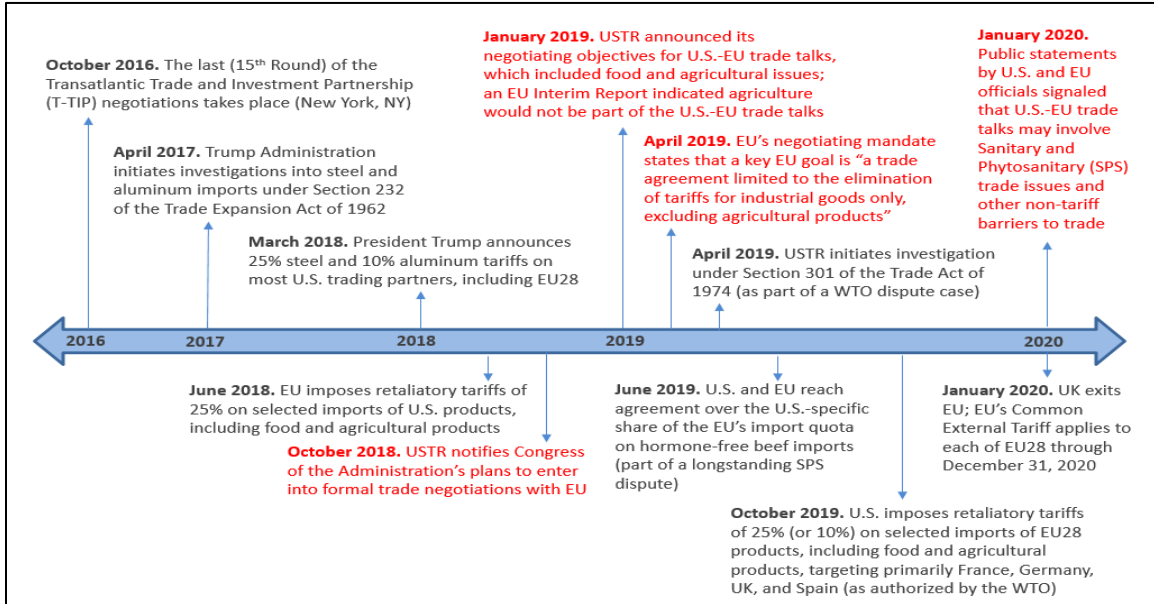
October 2016. The last (15$^{th}$ Round) of the Transatlantic Trade and Investment Partnership (T-TIP) negotiations takes place (New York, NY)

April 2017. Trump Administration initiates investigations into steel and aluminum imports under Section 232 of the Trade Expansion Act of 1962

March 2018. President Trump announces 25% steel and 10% aluminum tariffs on most U.S. trading partners, including EU28

January 2019. USTR announced its negotiating objectives for U.S.-EU trade talks, which included food and agricultural issues; an EU Interim Report indicated agriculture would not be part of the U.S.-EU trade talks

April 2019. EU's negotiating mandate states that a key EU goal is "a trade agreement limited to the elimination of tariffs for industrial goods only, excluding agricultural products"

April 2019. USTR initiates investigation under Section 301 of the Trade Act of 1974 (as part of a WTO dispute case)

January 2020. Public statements by U.S. and EU officials signaled that U.S.-EU trade talks may involve Sanitary and Phytosanitary (SPS) trade issues and other non-tariff barriers to trade

2016

2017

2018

2019

2020

June 2018. EU imposes retaliatory tariffs of 25% on selected imports of U.S. products, including food and agricultural products

October 2018. USTR notifies Congress of the Administration's plans to enter into formal trade negotiations with EU

June 2019. U.S. and EU reach agreement over the U.S.-specific share of the EU's import quota on hormone-free beef imports (part of a longstanding SPS dispute)

January 2020. UK exits EU; EU's Common External Tariff applies to each of EU28 through December 31, 2020

October 2019. U.S. imposes retaliatory tariffs of 25% (or 10%) on selected imports of EU28 products, including food and agricultural products, targeting primarily France, Germany, UK, and Spain (as authorized by the WTO)